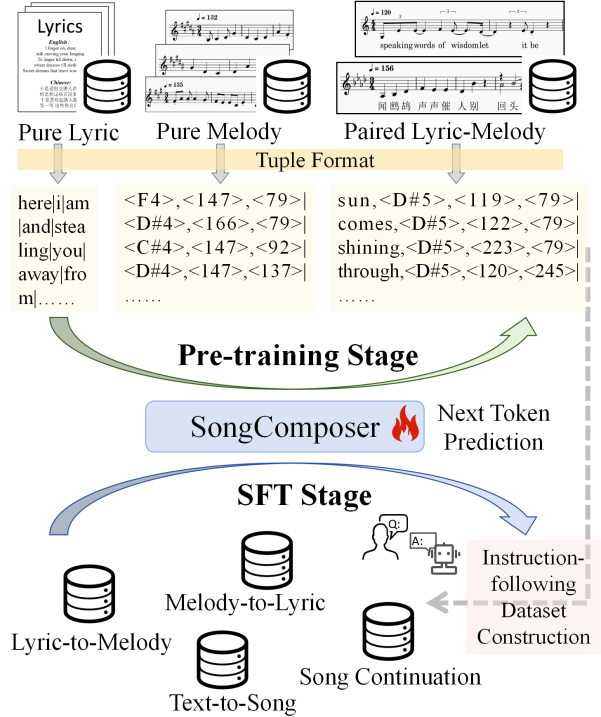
Lyrics

English:

Chinese:

♩= 132

♩= 135

♩= 120

speaking words of wisdom let it be

♩= 156

闻鹧鸪 声声催 人别 回头

Pure Lyric

Pure Melody

Paired Lyric-Melody

Tuple Format

here|i|am |and|stea ling|you| away|fro m|……

<F4>,<147>,<79>| <D#4>,<166>,<79>| <C#4>,<147>,<92>| <D#4>,<147>,<137>| ……

sun,<D#5>,<119>,<79>| comes,<D#5>,<122>,<79>| shining,<D#5>,<223>,<79>| through,<D#5>,<120>,<245>| ……

Pre-training Stage

SongComposer

Next Token Prediction

SFT Stage

Q:

A:

Instruction-following Dataset Construction

Melody-to-Lyric

Lyric-to-Melody

Song Continuation

Text-to-Song